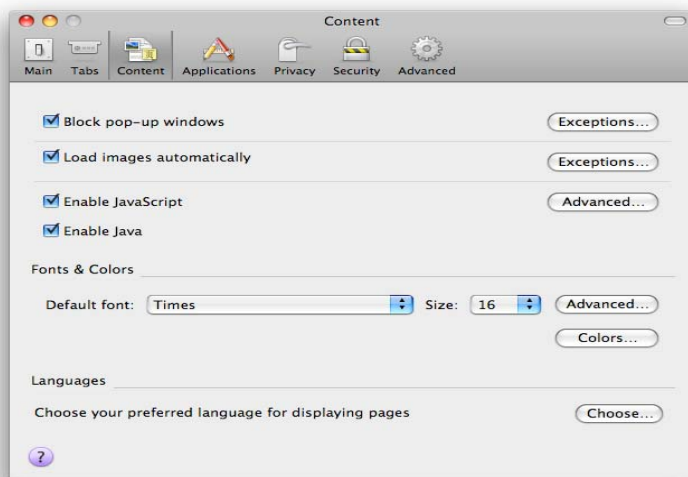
Content

Main Tabs Content Applications Privacy Security Advanced

Block pop-up windows Exceptions...

Load images automatically Exceptions...

Enable JavaScript Advanced...

Enable Java

Fonts & Colors

Default font: Times Size: 16 Advanced...

Colors...

Languages

Choose your preferred language for displaying pages Choose...

?